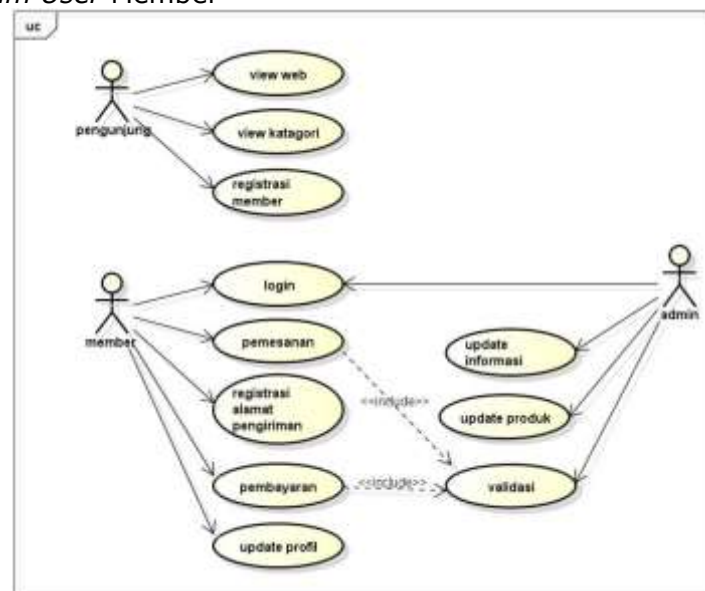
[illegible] User Member

uc

pengunjung

view web

view katagori

registrasi member

member

login

pemesanan

registrasi alamat pengiriman

pembayaran

update profil

<<include>>

<<include>>

admin

update informasi

update produk

validasi